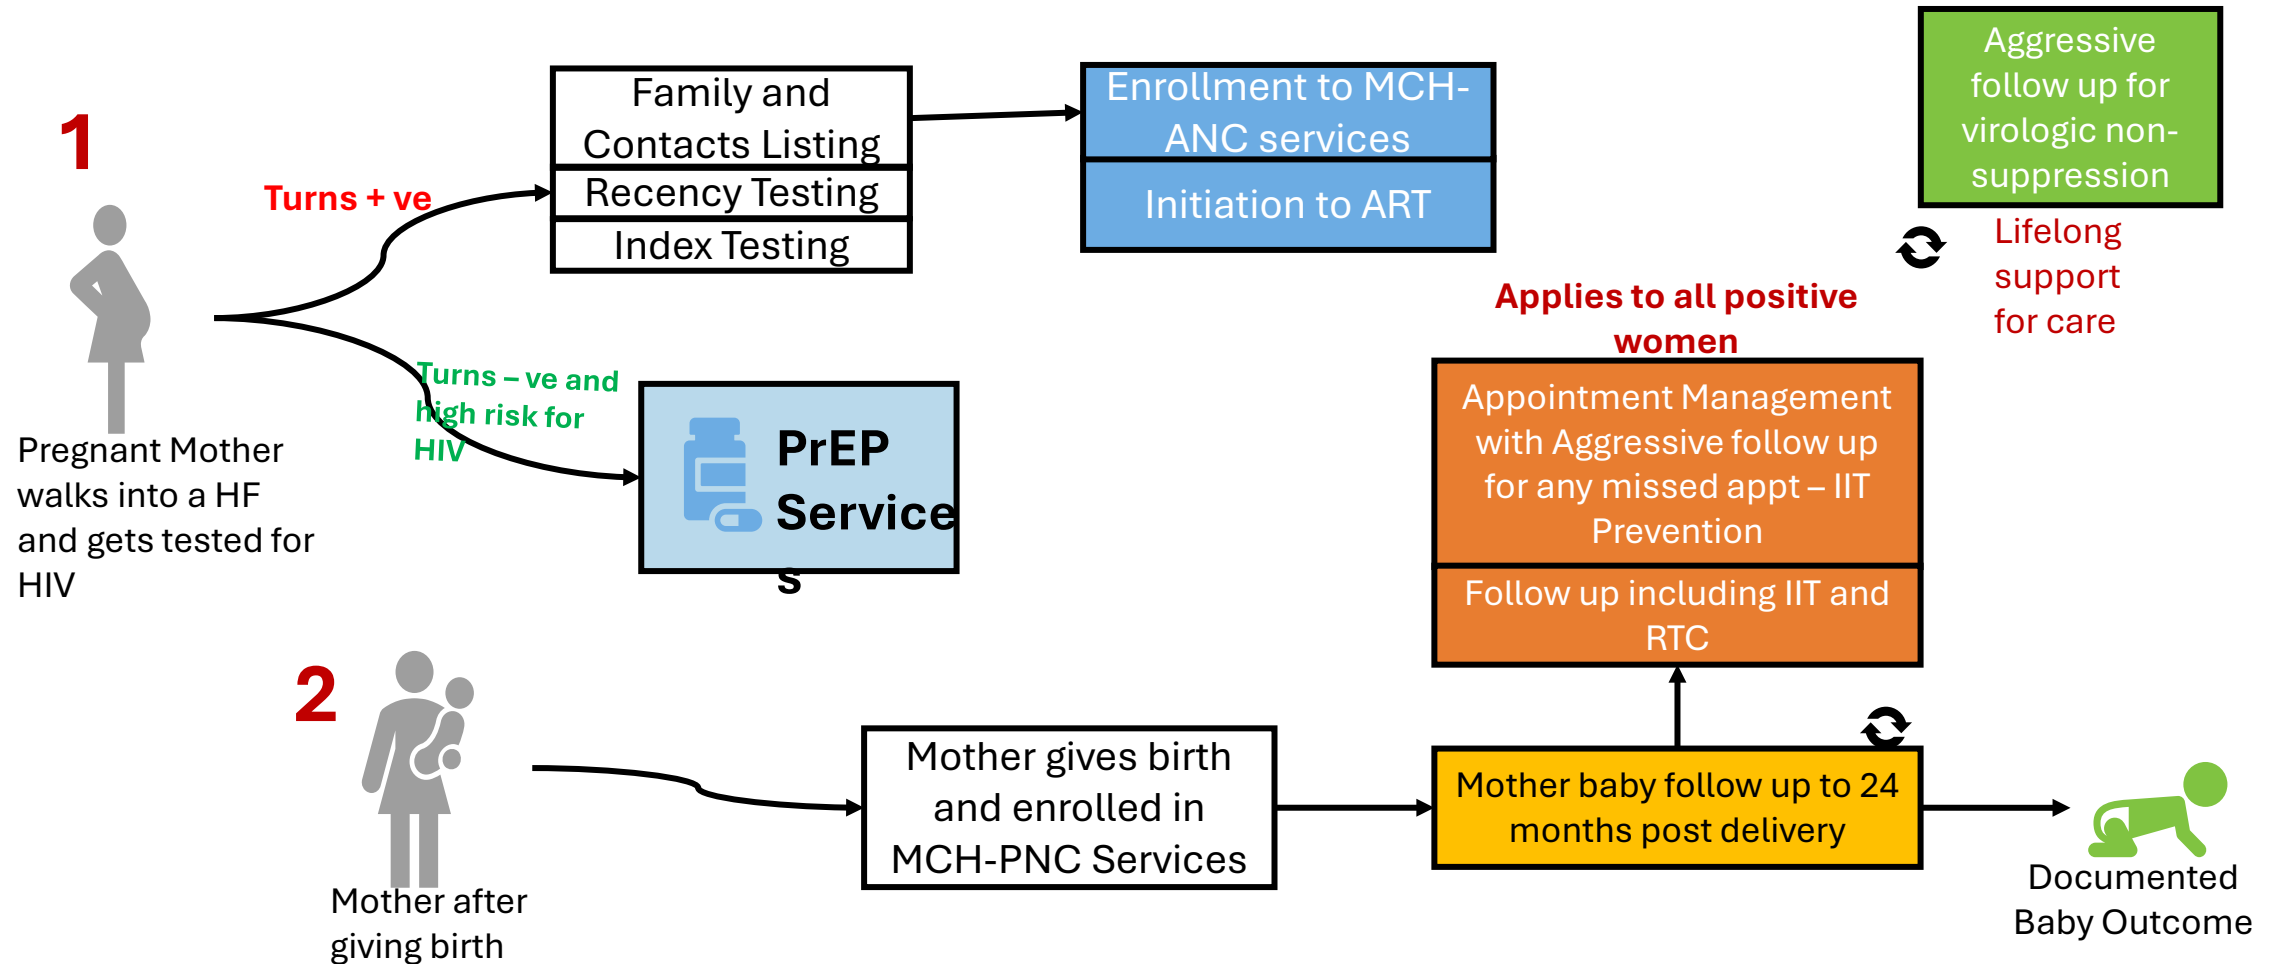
1

Pregnant Mother walks into a HF and gets tested for HIV

Turns + ve

Family and Contacts Listing

Recency Testing

Index Testing

Enrollment to MCH-ANC services

Initiation to ART

Turns – ve and high risk for HIV

PrEP Services

Aggressive follow up for virologic non-suppression

Lifelong support for care

Applies to all positive women

Appointment Management with Aggressive follow up for any missed appt – IIT Prevention

Follow up including IIT and RTC

2

Mother after giving birth

Mother gives birth and enrolled in MCH-PNC Services

Mother baby follow up to 24 months post delivery

Documented Baby Outcome